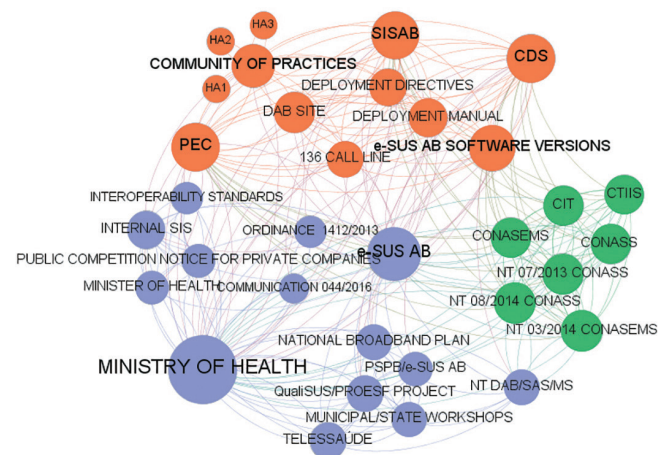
HA3
HA2
SISAB
CDS
COMMUNITY OF PRACTICES
HA1
DEPLOYMENT DIRECTIVES
DAB SITE
DEPLOYMENT MANUAL
PEC
e-SUS AB SOFTWARE VERSIONS
136 CALL LINE
INTEROPERABILITY STANDARDS
CIT
CTIIS
INTERNAL SIS
ORDINANCE 1412/2013
CONASEMS
CONASS
e-SUS AB
PUBLIC COMPETITION NOTICE FOR PRIVATE COMPANIES
NT 07/2013 CONASS
MINISTER OF HEALTH
COMMUNICATION 044/2016
NT 08/2014 CONASS
NT 03/2014 CONASEMS
NATIONAL BROADBAND PLAN
MINISTRY OF HEALTH
PSPB/e-SUS AB
QualiSUS/PROESF PROJECT
NT DAB/SAS/MS
MUNICIPAL/STATE WORKSHOPS
TELESSAÚDE